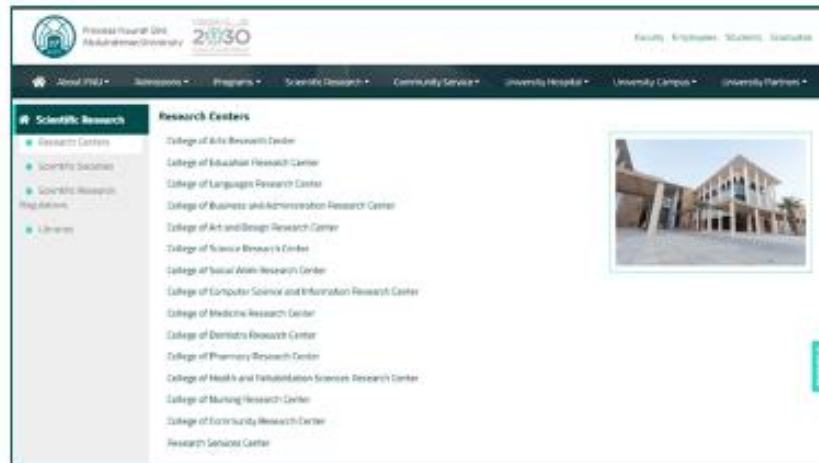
Princess Nourah bint Abdulrahman University

2030

Faculty Employees Students Graduates

About PNU ▾ Admissions ▾ Programs ▾ Scientific Research ▾ Community Service ▾ University Hospital ▾ University Campus ▾ University Partners ▾

Scientific Research

Research Centers

Scientific Societies

Scientific Research Regulations

Libraries

Research Centers

College of Arts Research Center

College of Education Research Center

College of Languages Research Center

College of Business and Administration Research Center

College of Art and Design Research Center

College of Science Research Center

College of Social Work Research Center

College of Computer Science and Information Research Center

College of Medicine Research Center

College of Dentistry Research Center

College of Pharmacy Research Center

College of Health and Rehabilitation Sciences Research Center

College of Nursing Research Center

College of Community Research Center

Research Services Center